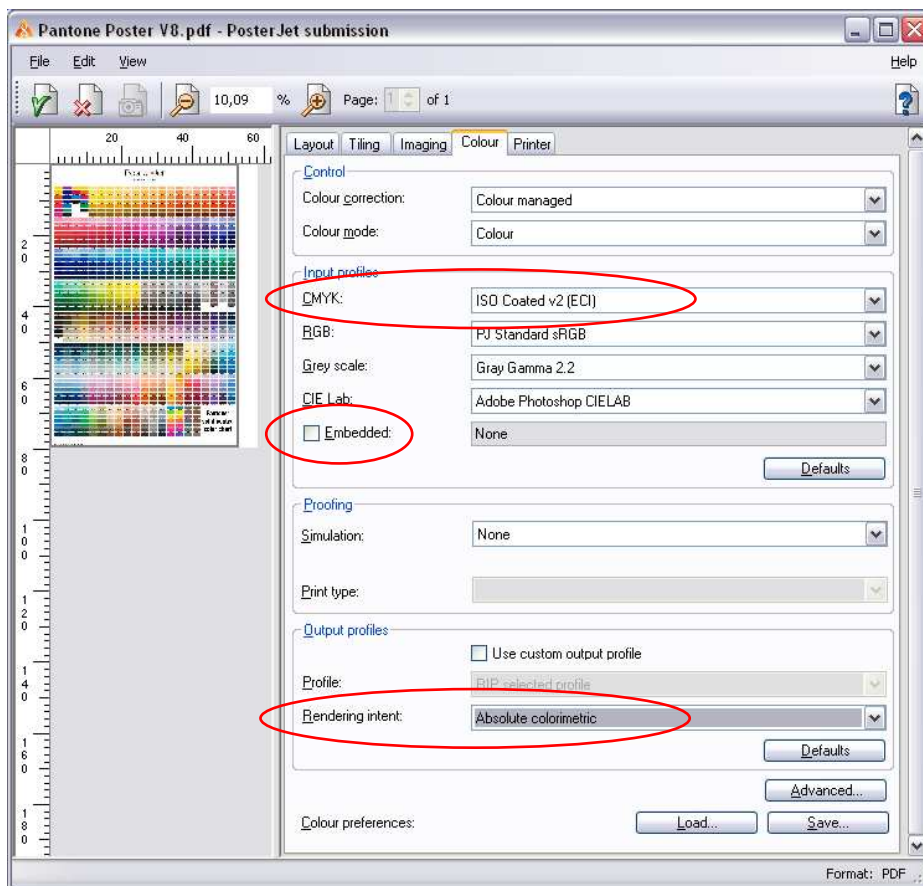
Pantone Poster V8.pdf - PosterJet submission

File Edit View Help

10,09 % Page: 1 of 1

20 40 60

20
40
60
80
100
120
140
160
180

Layout Tiling Imaging Colour Printer

Control
Colour correction: Colour managed
Colour mode: Colour

Input profiles
CMYK: ISO Coated v2 (ECI)
RGB: PJ Standard sRGB
Grey scale: Gray Gamma 2.2
CIE Lab: Adobe Photoshop CIELAB
Embedded: None
Defaults

Proofing
Simulation: None
Print type:

Output profiles
Use custom output profile
Profile: RIP selected profile
Rendering intent: Absolute colorimetric
Defaults

Advanced...
Colour preferences: Load... Save...

Format: PDF